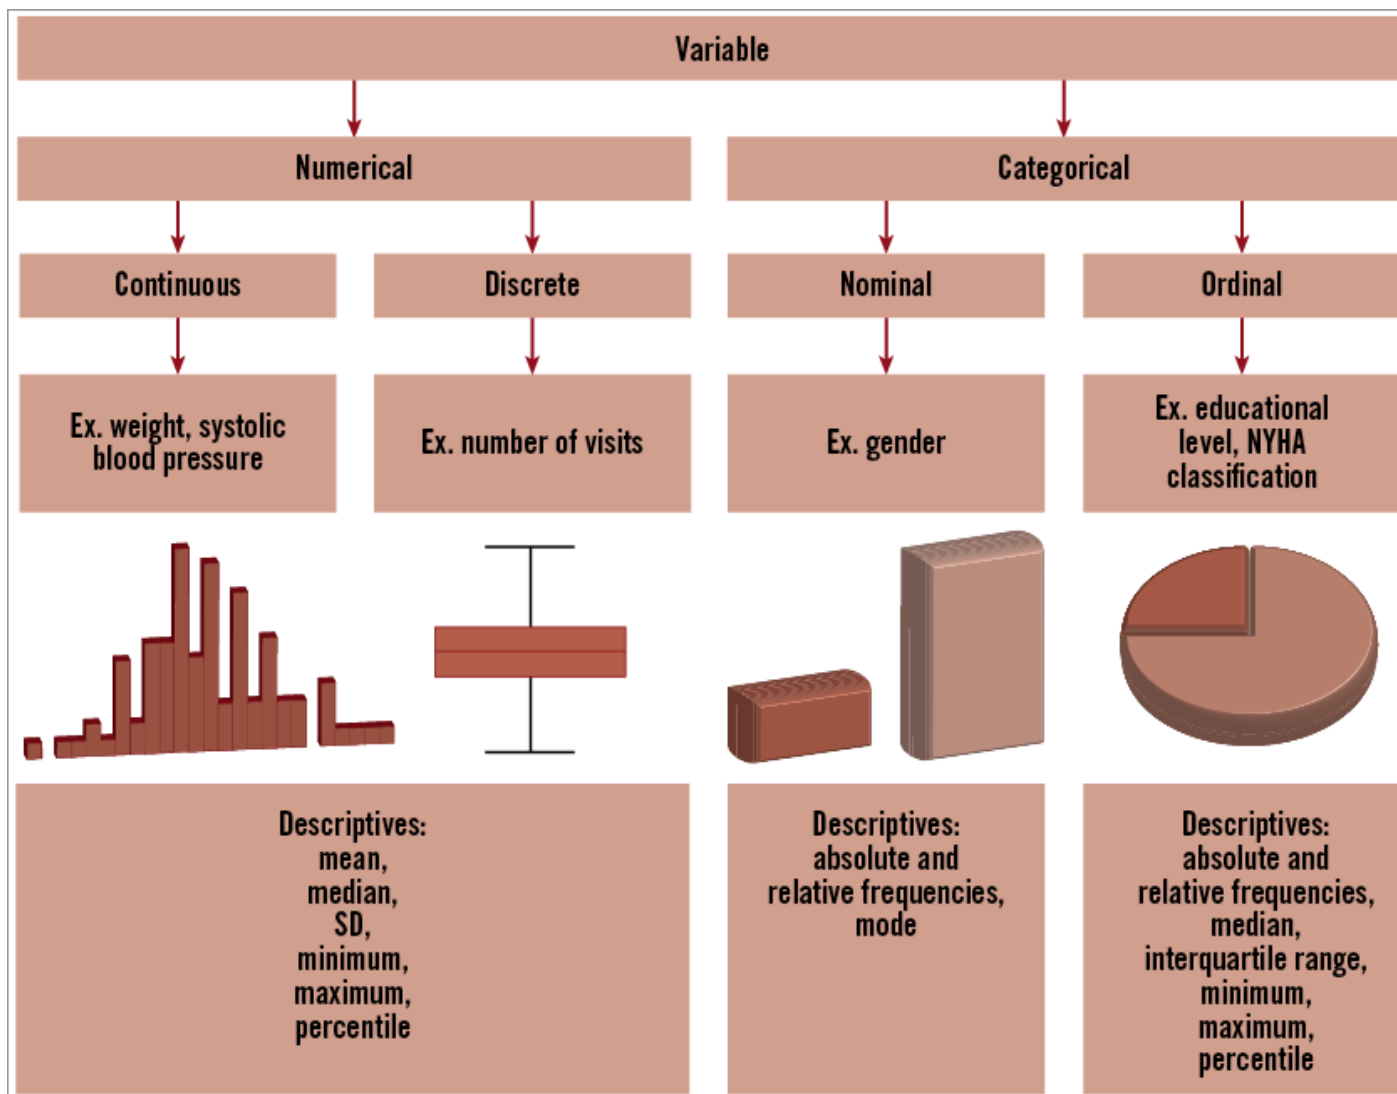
Variable

Numerical

Categorical

Continuous

Discrete

Nominal

Ordinal

Ex. weight, systolic blood pressure

Ex. number of visits

Ex. gender

Ex. educational level, NYHA classification

Descriptives: mean, median, SD, minimum, maximum, percentile

Descriptives: absolute and relative frequencies, mode

Descriptives: absolute and relative frequencies, median, interquartile range, minimum, maximum, percentile